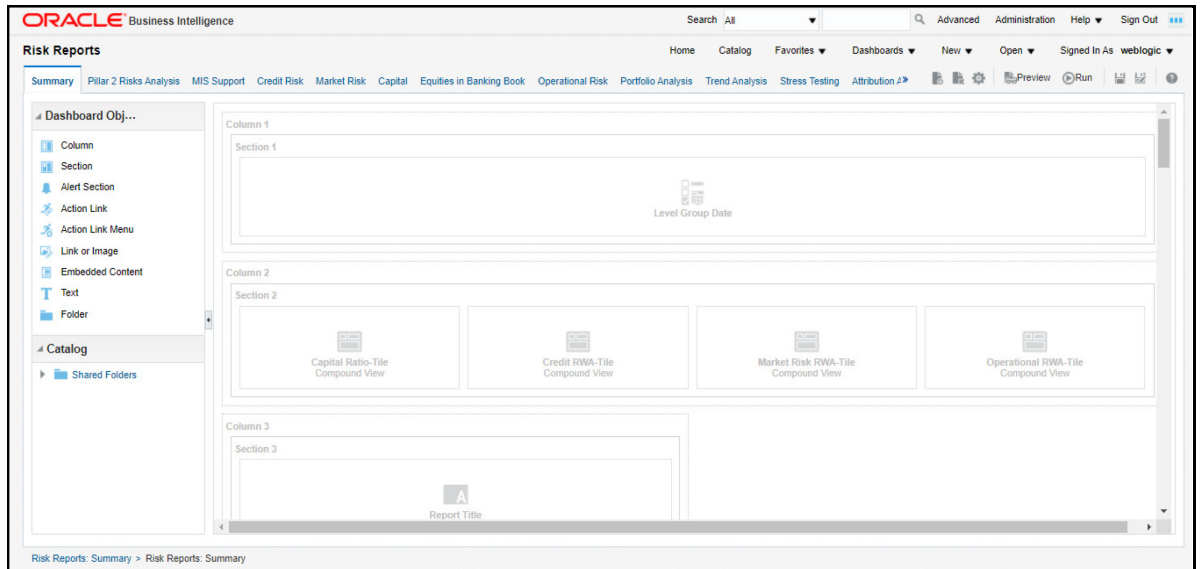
ORACLE Business Intelligence

Search All

Advanced Administration Help Sign Out

Risk Reports

Home Catalog Favorites Dashboards New Open Signed In As weblogic

Summary Pillar 2 Risks Analysis MIS Support Credit Risk Market Risk Capital Equities in Banking Book Operational Risk Portfolio Analysis Trend Analysis Stress Testing Attribution A

Preview Run

Dashboard Obj...

Column
Section
Alert Section
Action Link
Action Link Menu
Link or Image
Embedded Content
Text
Folder

Catalog

Shared Folders

Column 1

Section 1

Level Group Date

Column 2

Section 2

Capital Ratio-Tile
Compound View

Credit RWA-Tile
Compound View

Market Risk RWA-Tile
Compound View

Operational RWA-Tile
Compound View

Column 3

Section 3

Report Title

Risk Reports: Summary > Risk Reports: Summary